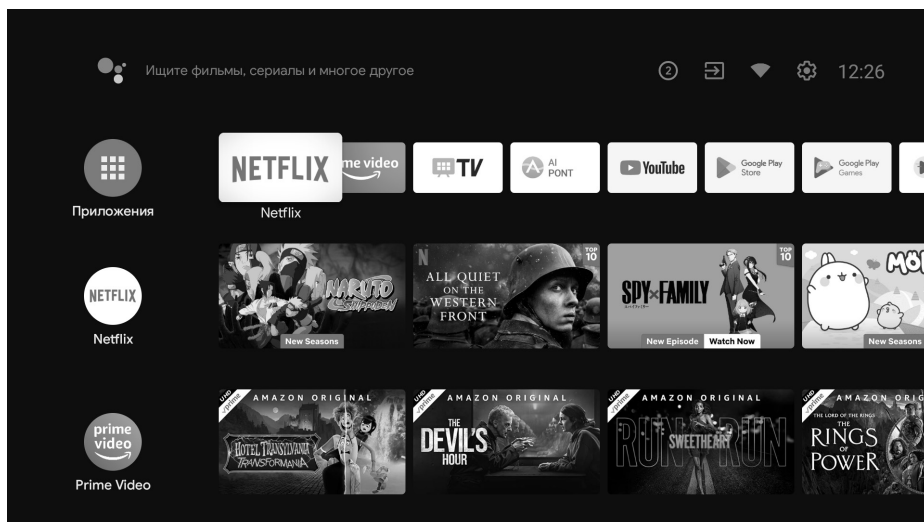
Ищите фильмы, сериалы и многое другое

2

12:26

Приложения

NETFLIX

Netflix

me video

TV

AI PONT

YouTube

Google Play Store

Google Play Games

NETFLIX

Netflix

NARUTO SHIPPUDEN

New Seasons

N

ALL QUIET ON THE WESTERN FRONT

TOP 10

SPY×FAMILY

TOP 10

New Episode

Watch Now

New Seasons

prime video

Prime Video

UHD prime

AMAZON ORIGINAL

HOTEL TRANSYLVANIA TRANSFORMANIA

UHD prime

AMAZON ORIGINAL

THE DEVIL'S HOUR

UHD prime

AMAZON ORIGINAL

RUN SWEETHEART RUN

UHD prime

AMAZON ORIG

THE LORD OF THE RINGS

RINGS OF POWER